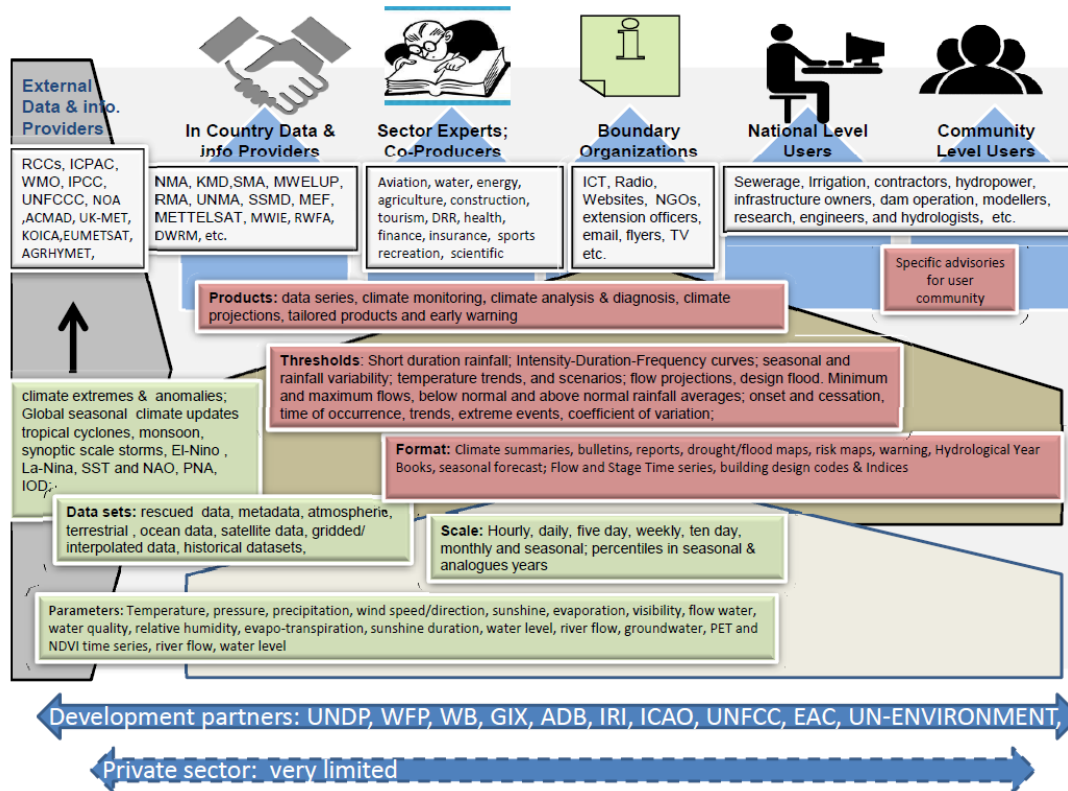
External Data & info. Providers

In Country Data & info Providers

Sector Experts; Co-Producers

Boundary Organizations

National Level Users

Community Level Users

RCCs, ICPAC, WMO, IPCC, UNFCCC, NOA ,ACMAD, UK-MET, KOICA,EUMETSAT, AGRHYMET,

NMA, KMD,SMA, MWELUP, RMA, UNMA, SSMD, MEF, METTELSAT, MWIE, RWFA, DWRM, etc.

Aviation, water, energy, agriculture, construction, tourism, DRR, health, finance, insurance, sports recreation, scientific

ICT, Radio, Websites, NGOs, extension officers, email, flyers, TV etc.

Sewerage, Irrigation, contractors, hydropower, infrastructure owners, dam operation, modellers, research, engineers, and hydrologists, etc.

Specific advisories for user community

Products: data series, climate monitoring, climate analysis & diagnosis, climate projections, tailored products and early warning

Thresholds: Short duration rainfall; Intensity-Duration-Frequency curves; seasonal and rainfall variability; temperature trends, and scenarios; flow projections, design flood. Minimum and maximum flows, below normal and above normal rainfall averages; onset and cessation, time of occurrence, trends, extreme events, coefficient of variation;

climate extremes & anomalies; Global seasonal climate updates tropical cyclones, monsoon, synoptic scale storms, El-Nino , La-Nina, SST and NAO, PNA, IOD;

Format: Climate summaries, bulletins, reports, drought/flood maps, risk maps, warning, Hydrological Year Books, seasonal forecast; Flow and Stage Time series, building design codes & Indices

Data sets: rescued data, metadata, atmospheric, terrestrial , ocean data, satellite data, gridded/ interpolated data, historical datasets,

Scale: Hourly, daily, five day, weekly, ten day, monthly and seasonal; percentiles in seasonal & analogues years

Parameters: Temperature, pressure, precipitation, wind speed/direction, sunshine, evaporation, visibility, flow water, water quality, relative humidity, evapo-transpiration, sunshine duration, water level, river flow, groundwater, PET and NDVI time series, river flow, water level

Development partners: UNDP, WFP, WB, GIX, ADB, IRI, ICAO, UNFCC, EAC, UN-ENVIRONMENT,

Private sector: very limited